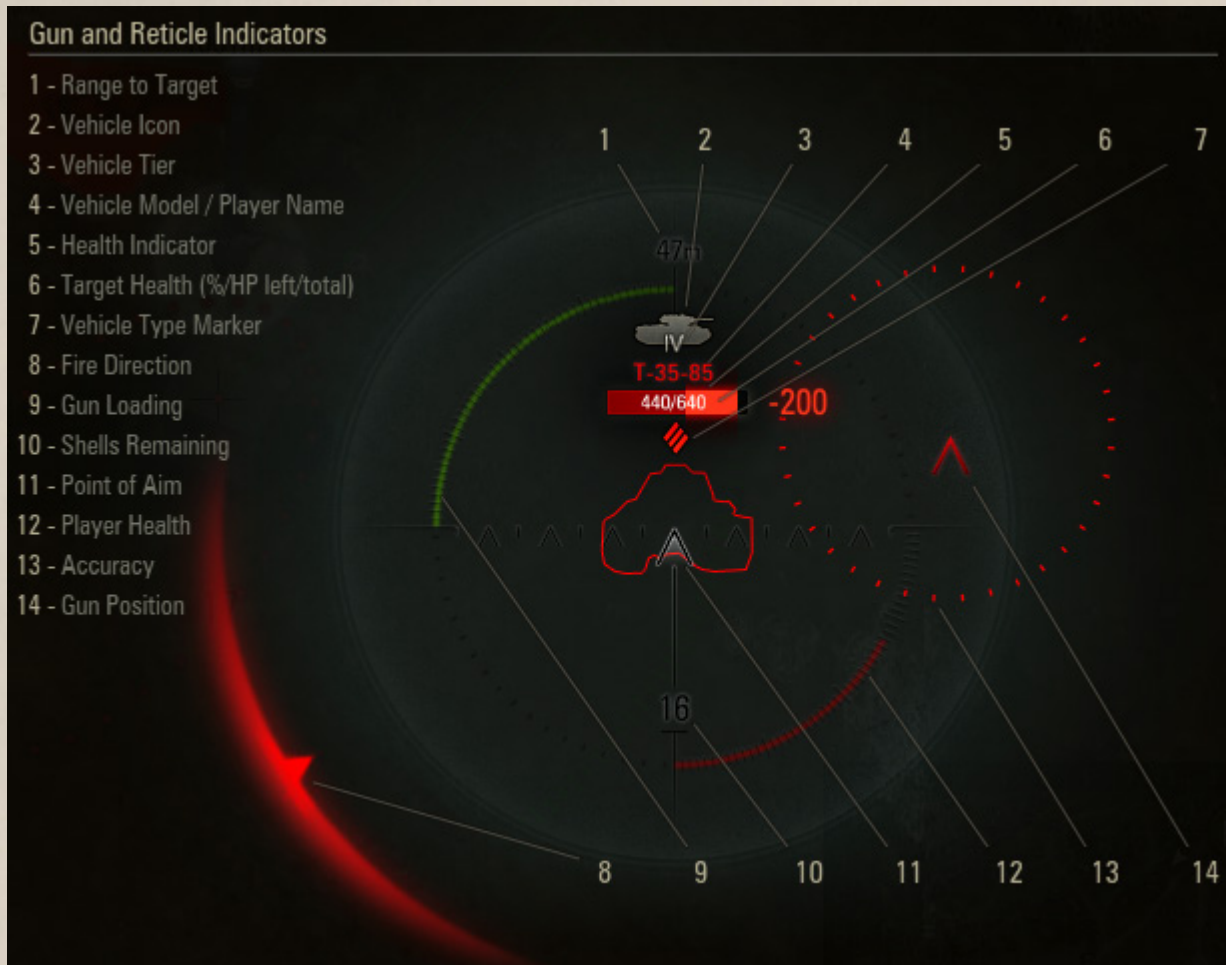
Gun and Reticle Indicators

1 - Range to Target
2 - Vehicle Icon
3 - Vehicle Tier
4 - Vehicle Model / Player Name
5 - Health Indicator
6 - Target Health (%/HP left/total)
7 - Vehicle Type Marker
8 - Fire Direction
9 - Gun Loading
10 - Shells Remaining
11 - Point of Aim
12 - Player Health
13 - Accuracy
14 - Gun Position

1 2 3 4 5 6 7

47m

IV

T-35-85

440/640

-200

16

8 9 10 11 12 13 14